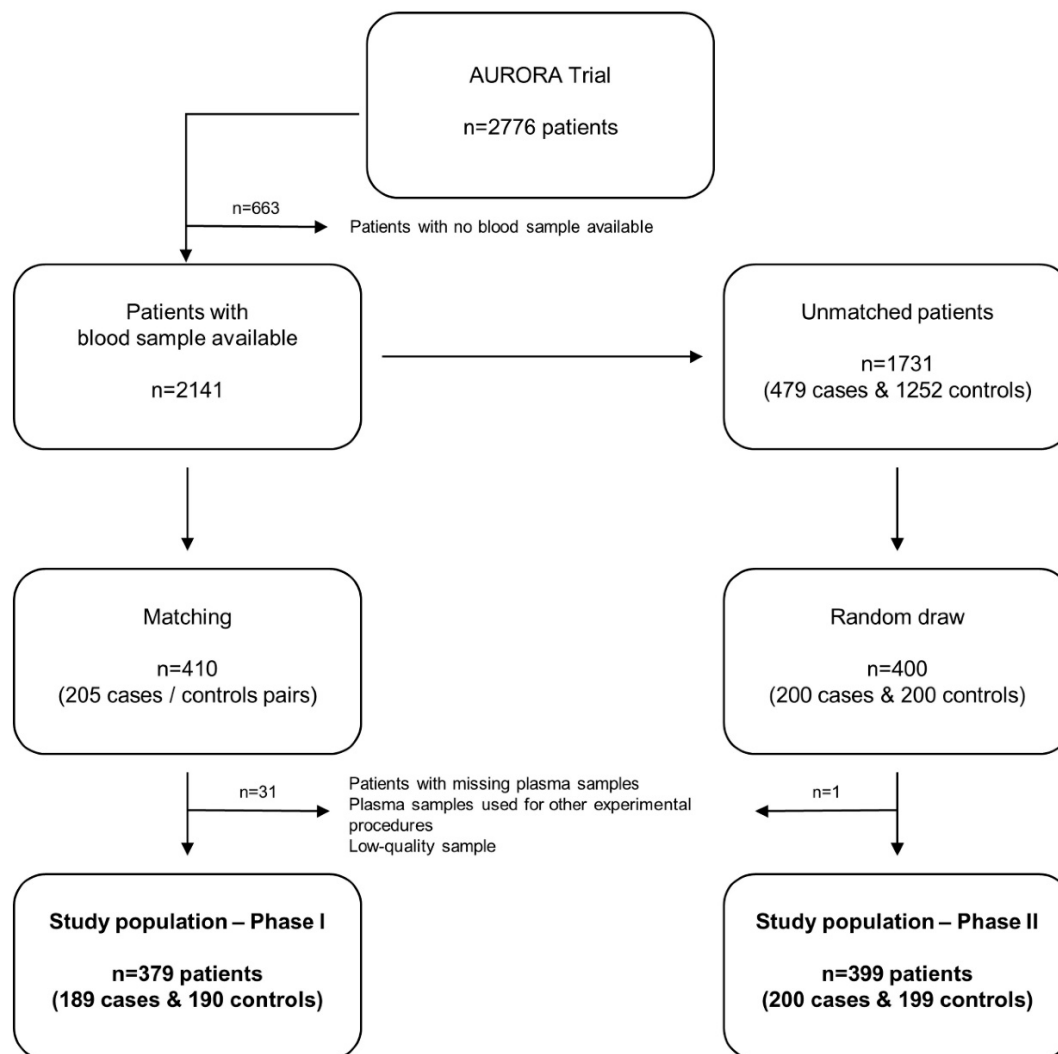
AURORA Trial

n=2776 patients

n=663

Patients with no blood sample available

Patients with blood sample available

n=2141

Unmatched patients

n=1731
(479 cases & 1252 controls)

Matching

n=410
(205 cases / controls pairs)

Random draw

n=400
(200 cases & 200 controls)

n=31

Patients with missing plasma samples
Plasma samples used for other experimental procedures
Low-quality sample

n=1

**Study population – Phase I**

**n=379 patients**
**(189 cases & 190 controls)**

**Study population – Phase II**

**n=399 patients**
**(200 cases & 199 controls)**